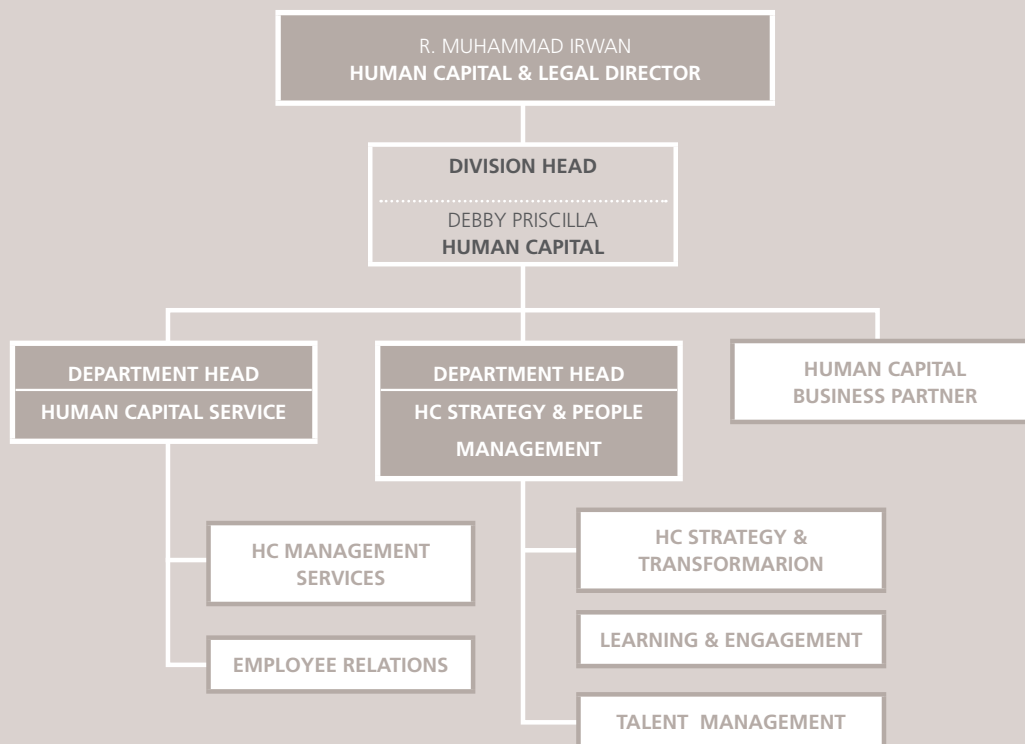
R. MUHAMMAD IRWAN
HUMAN CAPITAL & LEGAL DIRECTOR

DIVISION HEAD

DEBBY PRISCILLA
HUMAN CAPITAL

DEPARTMENT HEAD
HUMAN CAPITAL SERVICE

DEPARTMENT HEAD
HC STRATEGY & PEOPLE MANAGEMENT

HUMAN CAPITAL BUSINESS PARTNER

HC MANAGEMENT SERVICES

EMPLOYEE RELATIONS

HC STRATEGY & TRANSFORMARION

LEARNING & ENGAGEMENT

TALENT MANAGEMENT